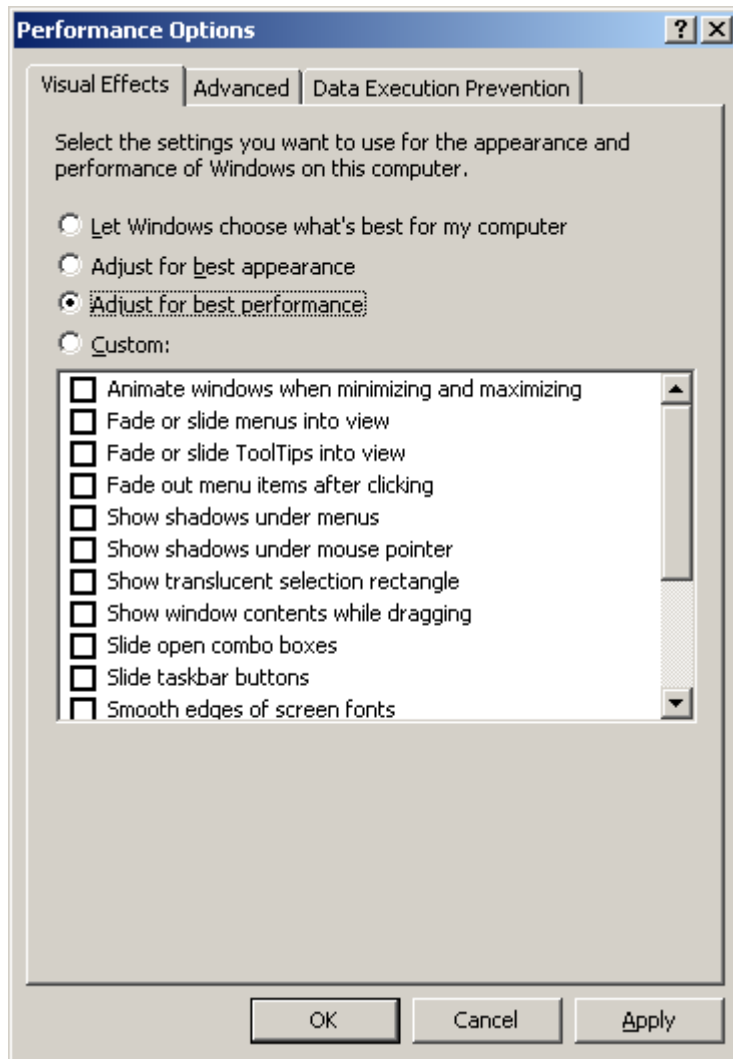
Performance Options

?

Visual Effects | Advanced | Data Execution Prevention

Select the settings you want to use for the appearance and performance of Windows on this computer.

Let Windows choose what's best for my computer

Adjust for best appearance

Adjust for best performance

Custom:

Animate windows when minimizing and maximizing

Fade or slide menus into view

Fade or slide ToolTips into view

Fade out menu items after clicking

Show shadows under menus

Show shadows under mouse pointer

Show translucent selection rectangle

Show window contents while dragging

Slide open combo boxes

Slide taskbar buttons

Smooth edges of screen fonts

OK | Cancel | Apply